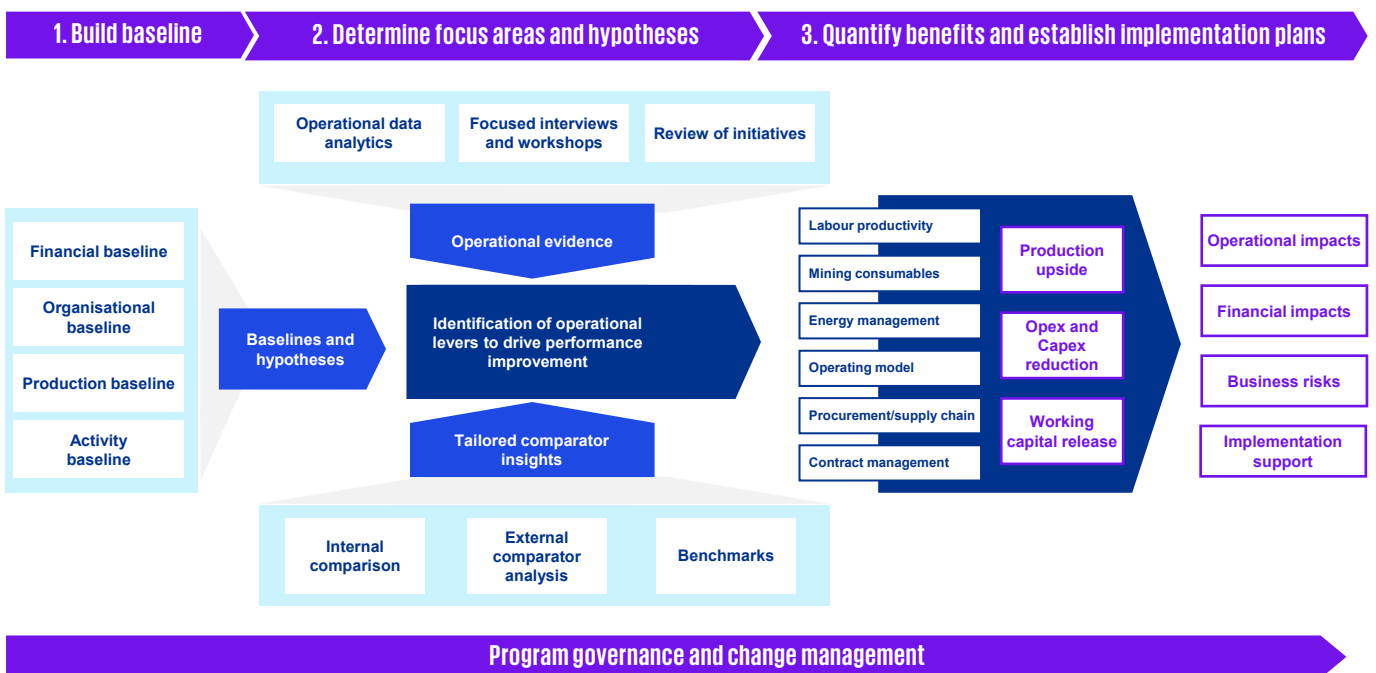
1. Build baseline

2. Determine focus areas and hypotheses

3. Quantify benefits and establish implementation plans

Operational data analytics

Focused interviews and workshops

Review of initiatives

Financial baseline

Organisational baseline

Production baseline

Activity baseline

Baselines and hypotheses

Operational evidence

Identification of operational levers to drive performance improvement

Tailored comparator insights

Internal comparison

External comparator analysis

Benchmarks

Labour productivity

Mining consumables

Energy management

Operating model

Procurement/supply chain

Contract management

Production upside

Opex and Capex reduction

Working capital release

Operational impacts

Financial impacts

Business risks

Implementation support

Program governance and change management